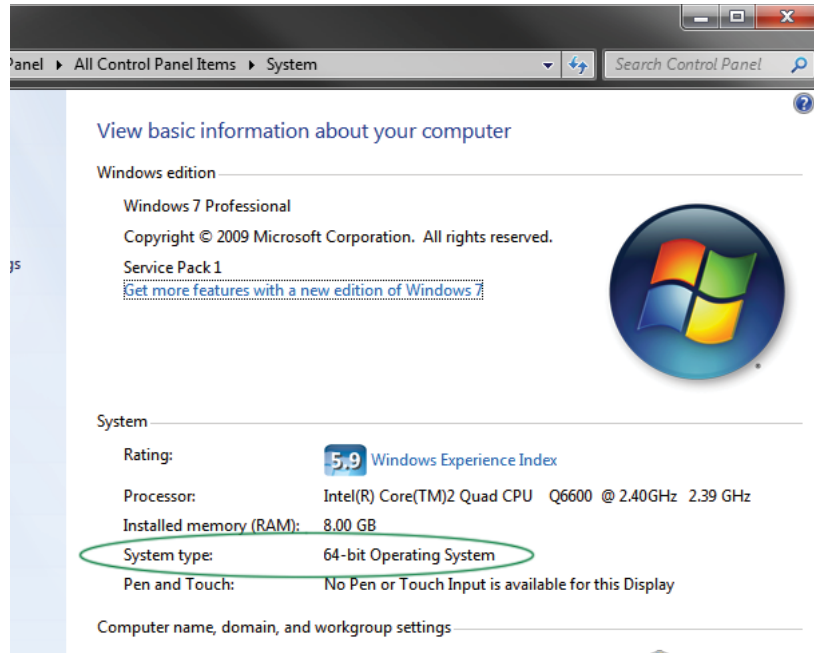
Panel ▸ All Control Panel Items ▸ System

Search Control Panel

gs

View basic information about your computer

Windows edition

Windows 7 Professional

Copyright © 2009 Microsoft Corporation. All rights reserved.

Service Pack 1

Get more features with a new edition of Windows 7

System

| Rating: | 5.9 Windows Experience Index |
|---|---|
| Processor: | Intel(R) Core(TM)2 Quad CPU Q6600 @ 2.40GHz 2.39 GHz |
| Installed memory (RAM): | 8.00 GB |
| System type: | 64-bit Operating System |
| Pen and Touch: | No Pen or Touch Input is available for this Display |

Computer name, domain, and workgroup settings